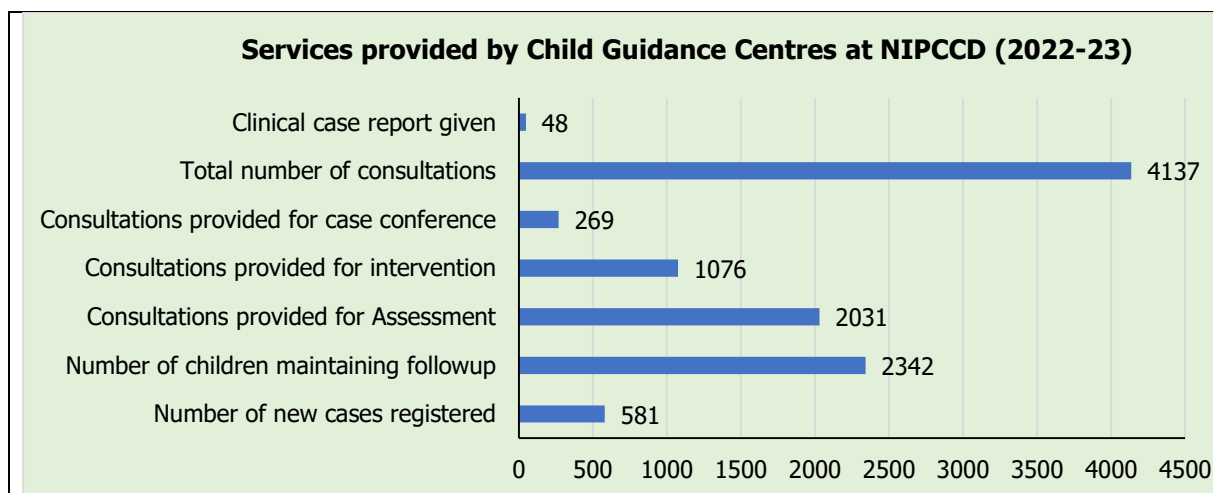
Services provided by Child Guidance Centres at NIPCCD (2022-23)

Clinical case report given 48
Total number of consultations 4137
Consultations provided for case conference 269
Consultations provided for intervention 1076
Consultations provided for Assessment 2031
Number of children maintaining followup 2342
Number of new cases registered 581

0 500 1000 1500 2000 2500 3000 3500 4000 4500